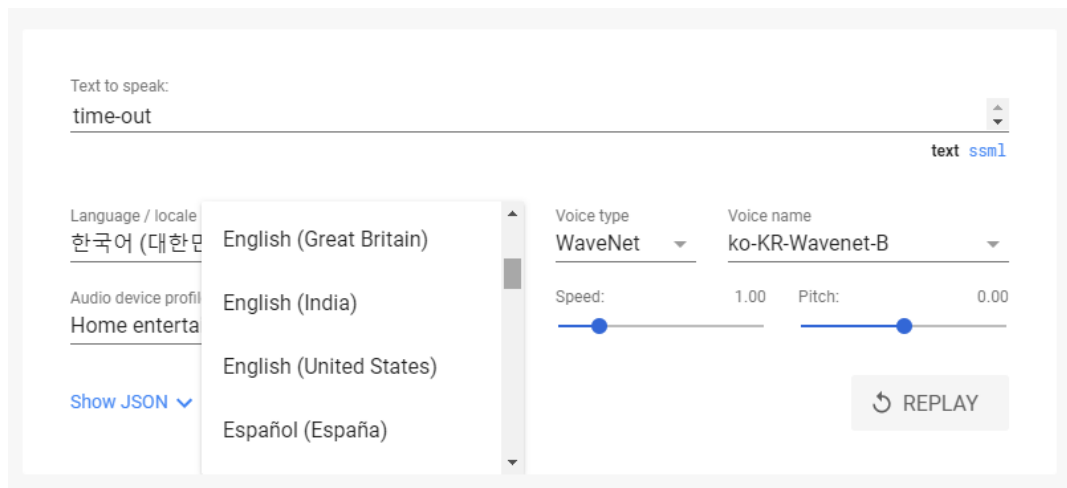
Text to speak:
time-out

text ssml

Language / locale
한국어 (대한민

English (Great Britain)
English (India)
English (United States)
Español (España)

Voice type
WaveNet

Voice name
ko-KR-Wavenet-B

Audio device profil
Home enterta

Speed: 1.00

Pitch: 0.00

Show JSON

REPLAY